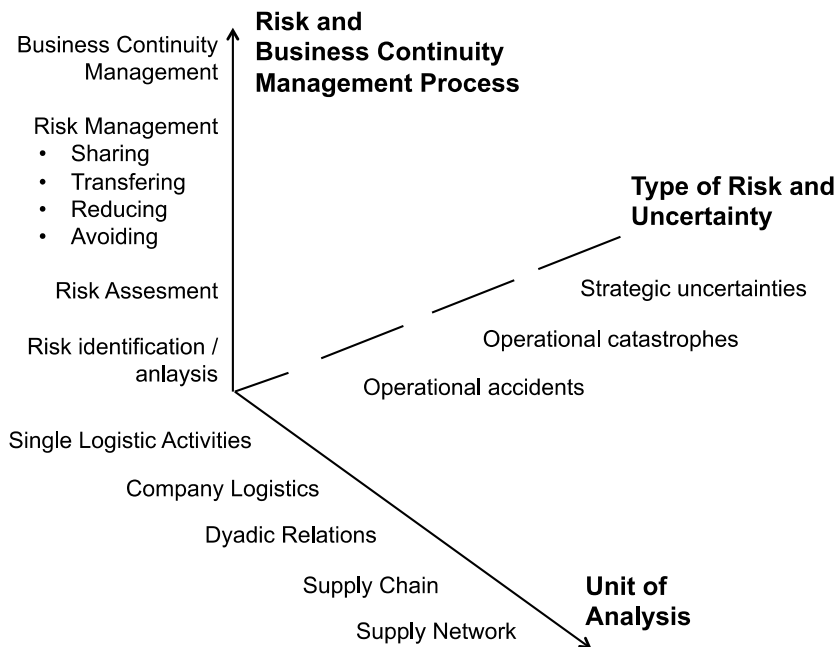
Risk and Business Continuity Management Process

Business Continuity Management

Risk Management
• Sharing
• Transfering
• Reducing
• Avoiding

Risk Assesment

Risk identification / anlaysis

Type of Risk and Uncertainty

Strategic uncertainties

Operational catastrophes

Operational accidents

Single Logistic Activities

Company Logistics

Dyadic Relations

Supply Chain

Supply Network

Unit of Analysis